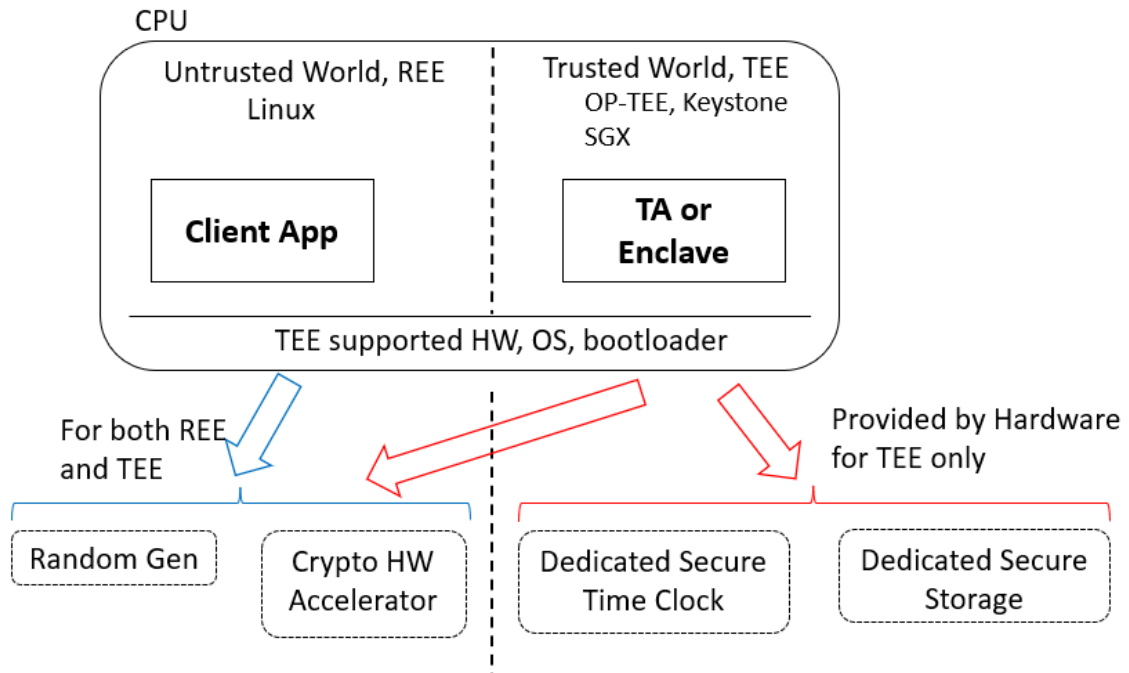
CPU

Untrusted World, REE
Linux

Trusted World, TEE
OP-TEE, Keystone
SGX

Client App

TA or Enclave

TEE supported HW, OS, bootloader

For both REE and TEE

Provided by Hardware for TEE only

Random Gen

Crypto HW Accelerator

Dedicated Secure Time Clock

Dedicated Secure Storage